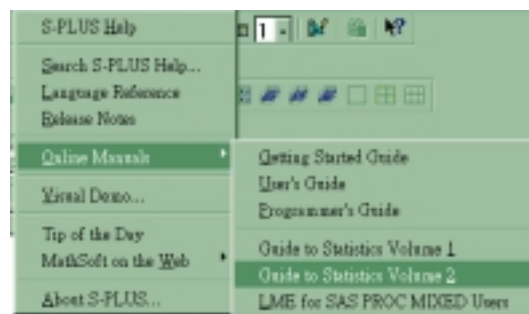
S-PLUS Help
Search S-PLUS Help...
Language Reference
Release Notes
Online Manuals
Visual Demo...
Tip of the Day
MathSoft on the Web
About S-PLUS...

1

Getting Started Guide
User's Guide
Programmer's Guide
Guide to Statistics Volume 1
Guide to Statistics Volume 2
LME for SAS PROC MIXED Users